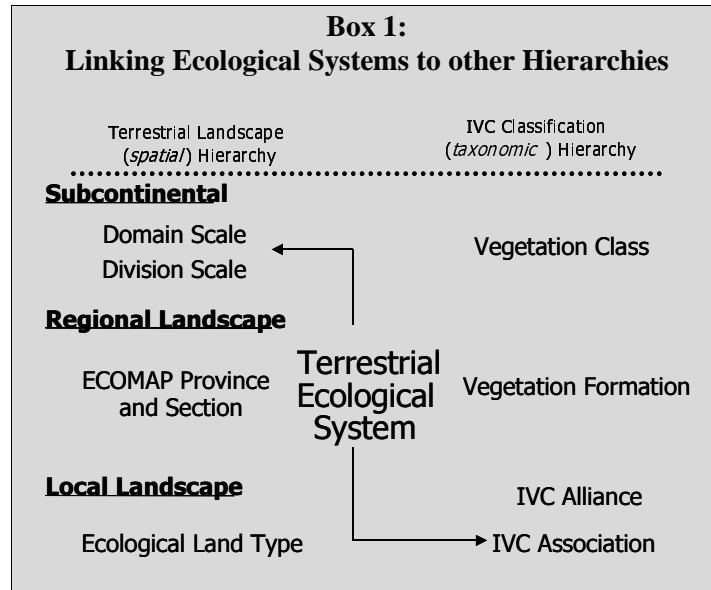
**Box 1:**
**Linking Ecological Systems to other Hierarchies**

Terrestrial Landscape (*spatial*) Hierarchy

IVC Classification (*taxonomic* ) Hierarchy

**Subcontinental**

Domain Scale

Division Scale

Vegetation Class

**Regional Landscape**

ECOMAP Province and Section

Terrestrial Ecological System

Vegetation Formation

**Local Landscape**

IVC Alliance

Ecological Land Type

IVC Association